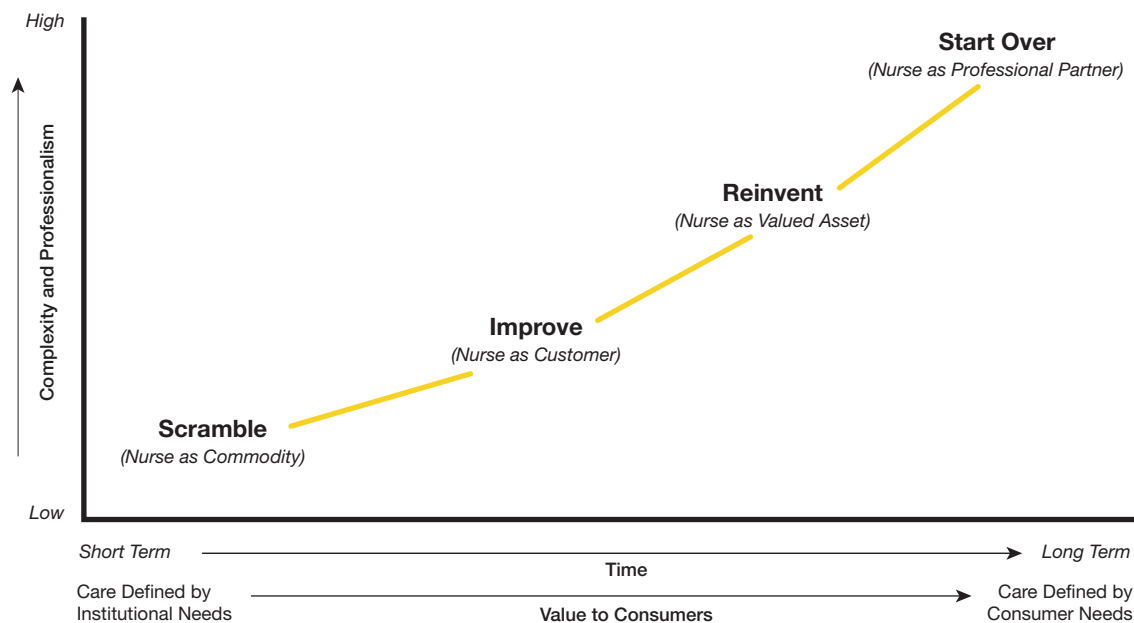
High

Complexity and Professionalism

Low

Start Over
(Nurse as Professional Partner)

Reinvent
(Nurse as Valued Asset)

Improve
(Nurse as Customer)

Scramble
(Nurse as Commodity)

Short Term

Time

Long Term

Care Defined by Institutional Needs

Value to Consumers

Care Defined by Consumer Needs